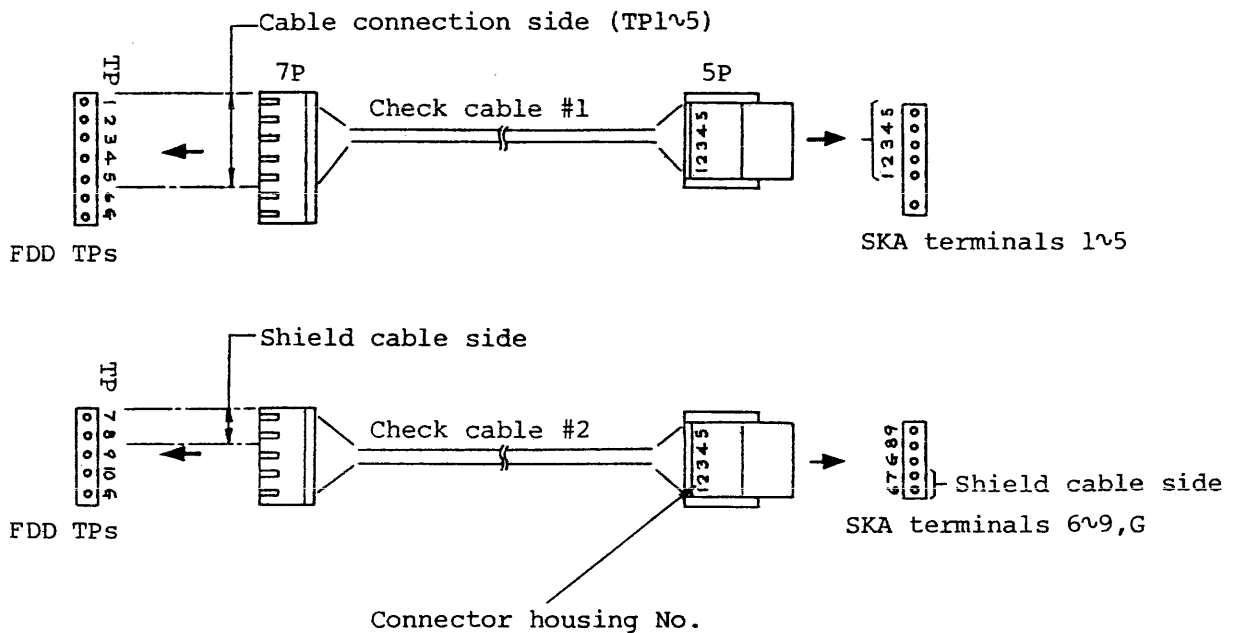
Cable connection side (TP1∿5)

TP
1
2
3
4
5
G

7P

Check cable #1

5P

12345

12345

FDD TPs

SKA terminals 1∿5

Shield cable side

TP
7
8
9
10
G

Check cable #2

12345

6789G

Shield cable side

FDD TPs

SKA terminals 6∿9,G

Connector housing No.